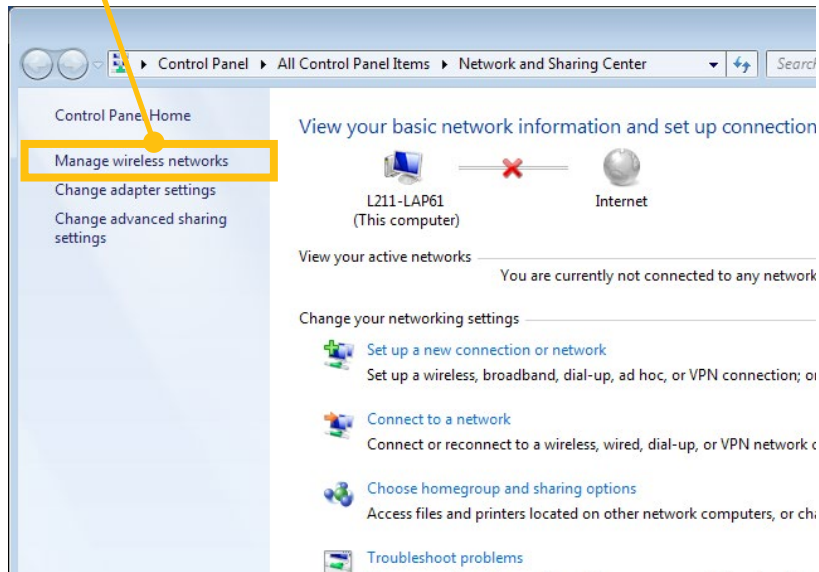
Control Panel ▸ All Control Panel Items ▸ Network and Sharing Center

Search

Control Panel Home

Manage wireless networks

Change adapter settings

Change advanced sharing settings

View your basic network information and set up connection

L211-LAP61
(This computer)

Internet

View your active networks

You are currently not connected to any network

Change your networking settings

Set up a new connection or network

Set up a wireless, broadband, dial-up, ad hoc, or VPN connection; o

Connect to a network

Connect or reconnect to a wireless, wired, dial-up, or VPN network c

Choose homegroup and sharing options

Access files and printers located on other network computers, or ch

Troubleshoot problems